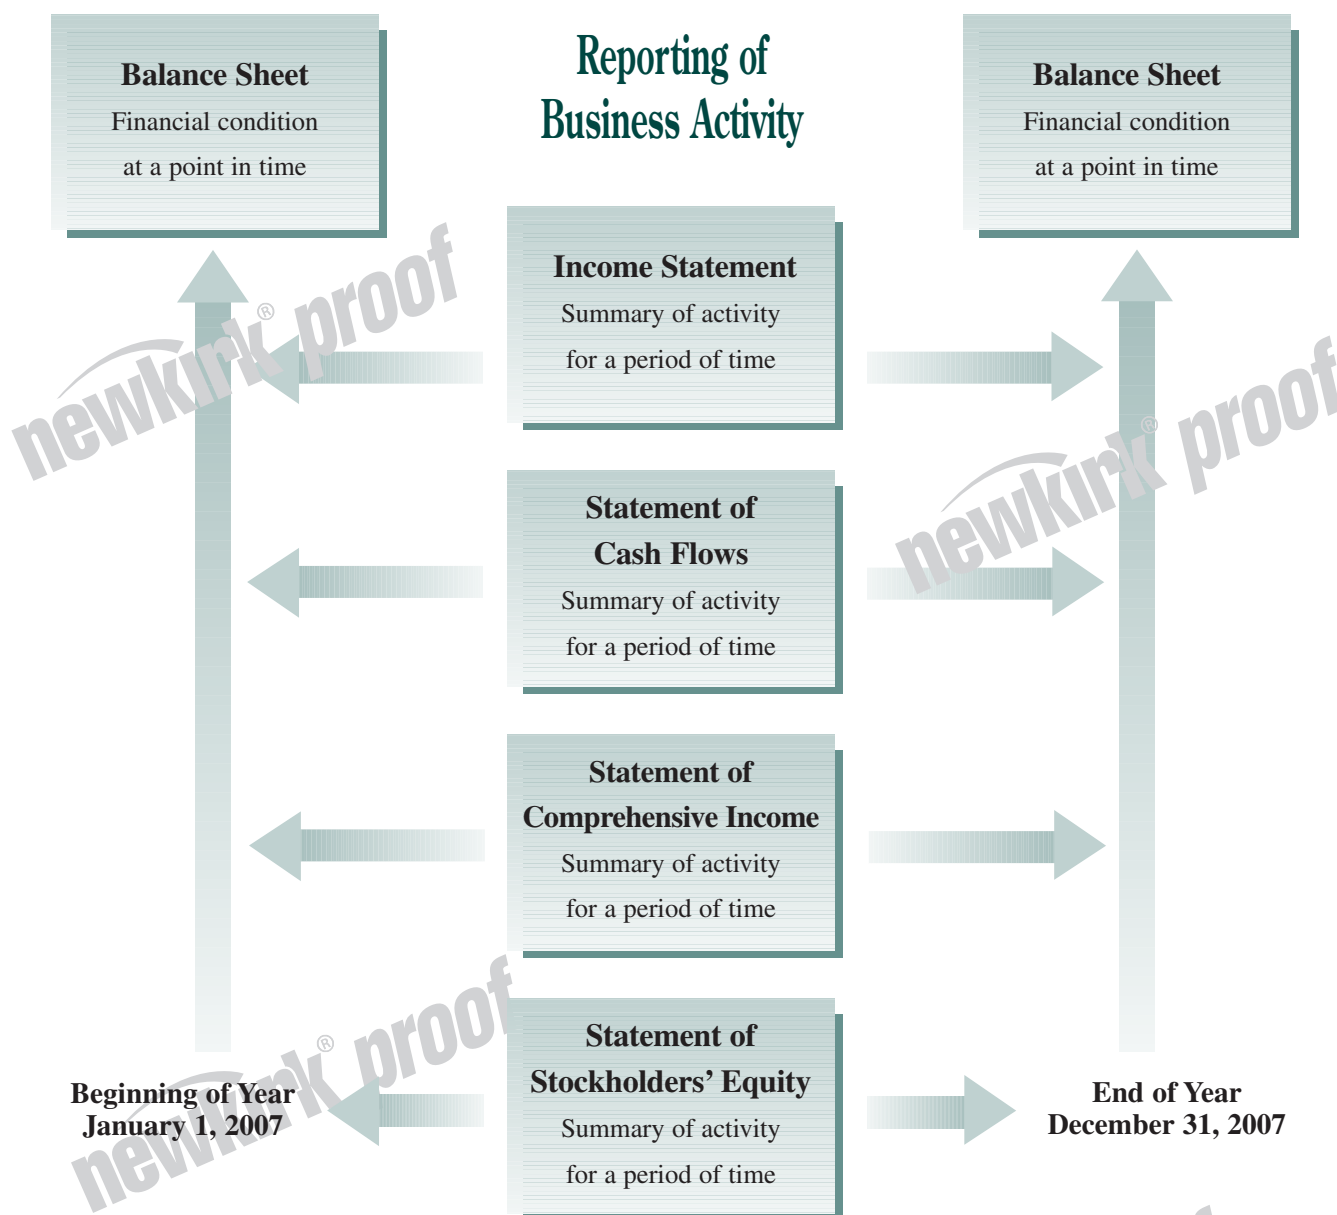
Balance Sheet
Financial condition
at a point in time

Reporting of
Business Activity

Balance Sheet
Financial condition
at a point in time

Income Statement
Summary of activity
for a period of time

Statement of
Cash Flows
Summary of activity
for a period of time

Statement of
Comprehensive Income
Summary of activity
for a period of time

Statement of
Stockholders' Equity
Summary of activity
for a period of time

Beginning of Year
January 1, 2007

End of Year
December 31, 2007

newkirk® proof
newkirk® proof
newkirk® proof